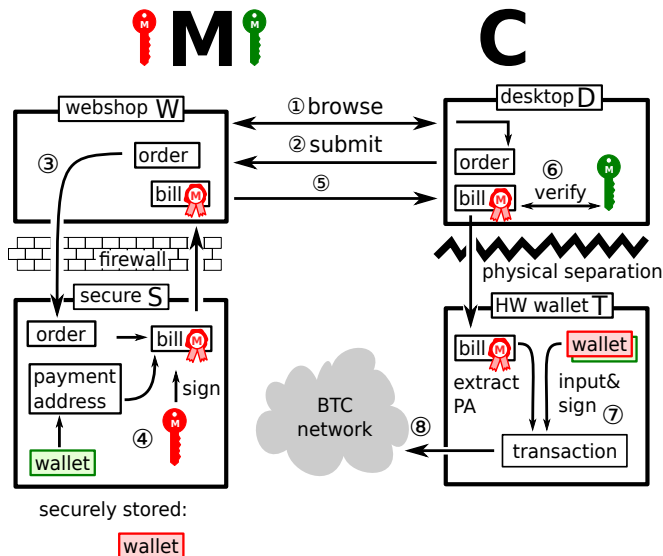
M M M

C

webshop W

③

order

bill M

①browse

②submit

⑤

desktop D

order

⑥

bill M

verify

M

firewall

physical separation

secure S

order

bill M

payment address

sign

④

M

wallet

HW wallet T

bill M

wallet

extract PA

input& sign ⑦

BTC network

⑧

transaction

securely stored:

wallet